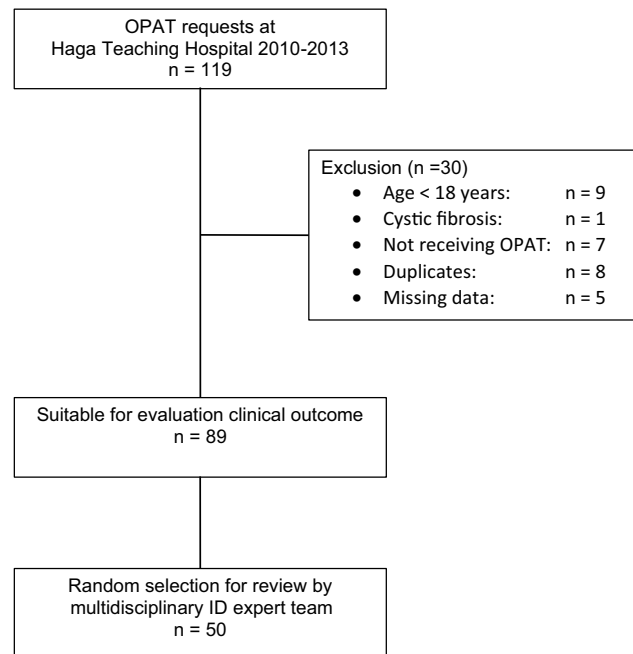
OPAT requests at
Haga Teaching Hospital 2010-2013
n = 119

Exclusion (n =30)
- Age < 18 years: n = 9
- Cystic fibrosis: n = 1
- Not receiving OPAT: n = 7
- Duplicates: n = 8
- Missing data: n = 5

Suitable for evaluation clinical outcome
n = 89

Random selection for review by
multidisciplinary ID expert team
n = 50